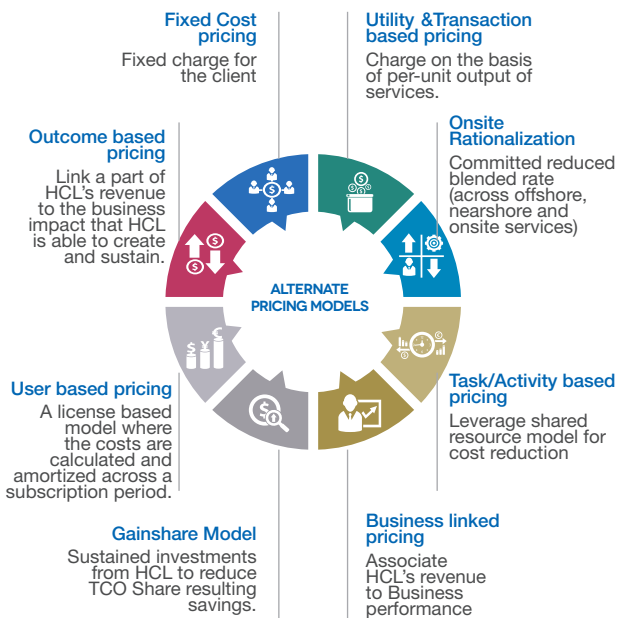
Fixed Cost pricing
Fixed charge for the client

Utility &Transaction based pricing
Charge on the basis of per-unit output of services.

Outcome based pricing
Link a part of HCL's revenue to the business impact that HCL is able to create and sustain.

Onsite Rationalization
Committed reduced blended rate (across offshore, nearshore and onsite services)

ALTERNATE PRICING MODELS

User based pricing
A license based model where the costs are calculated and amortized across a subscription period.

Task/Activity based pricing
Leverage shared resource model for cost reduction

Gainshare Model
Sustained investments from HCL to reduce TCO Share resulting savings.

Business linked pricing
Associate HCL's revenue to Business performance